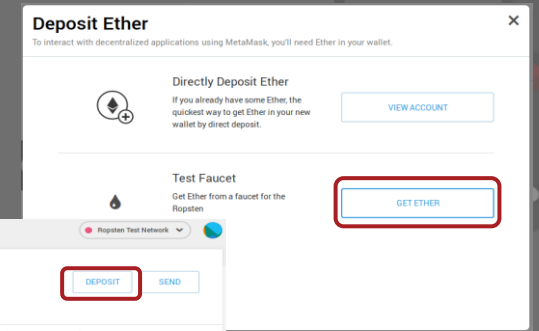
Deposit Ether

To interact with decentralized applications using MetaMask, you'll need Ether in your wallet.

Directly Deposit Ether

If you already have some Ether, the quickest way to get Ether in your new wallet by direct deposit.

VIEW ACCOUNT

Test Faucet

Get Ether from a faucet for the Ropsten

GET ETHER

Ropsten Test Network

DEPOSIT

SEND